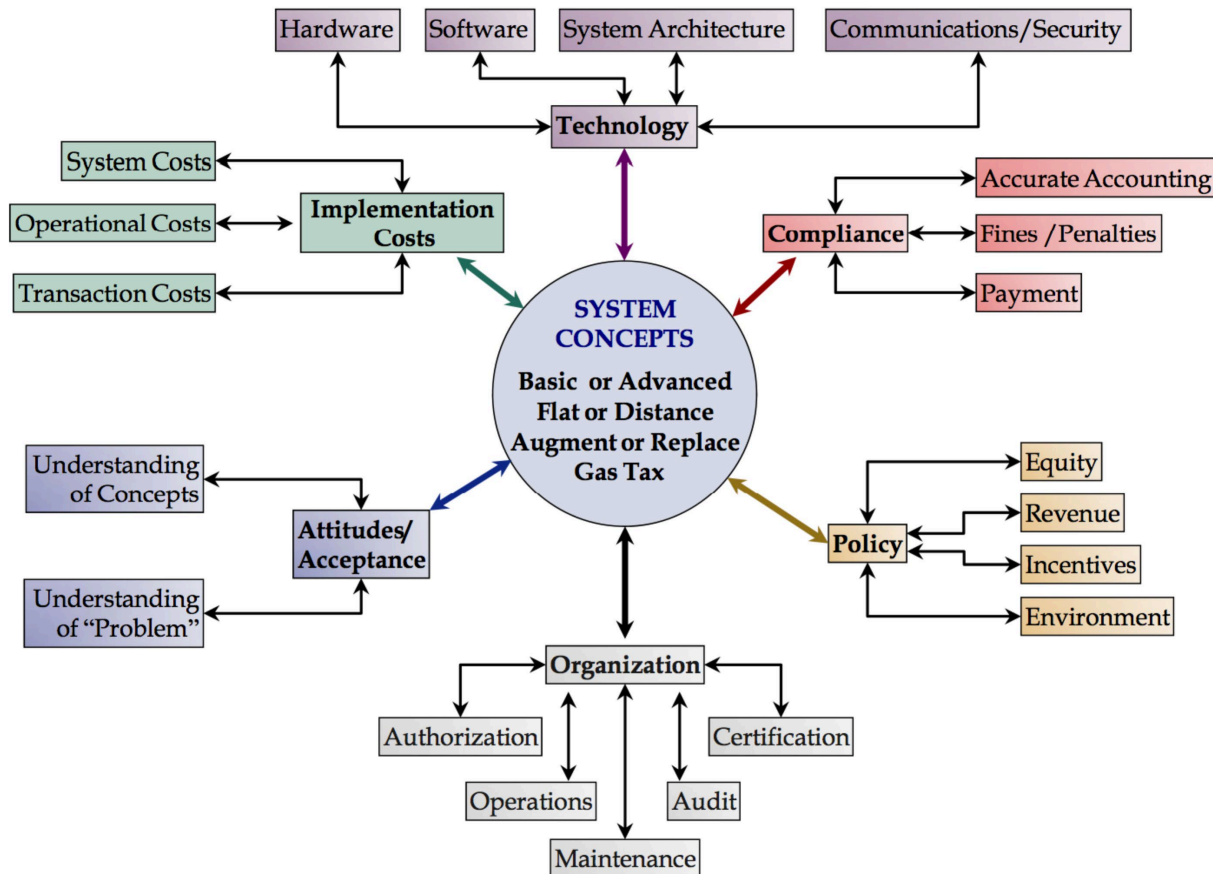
Hardware

Software

System Architecture

Communications/Security

Technology

System Costs

Operational Costs

Transaction Costs

Implementation Costs

Compliance

Accurate Accounting

Fines /Penalties

Payment

SYSTEM CONCEPTS

Basic or Advanced
Flat or Distance
Augment or Replace
Gas Tax

Understanding of Concepts

Understanding of "Problem"

Attitudes/ Acceptance

Policy

Equity

Revenue

Incentives

Environment

Organization

Authorization

Certification

Operations

Audit

Maintenance